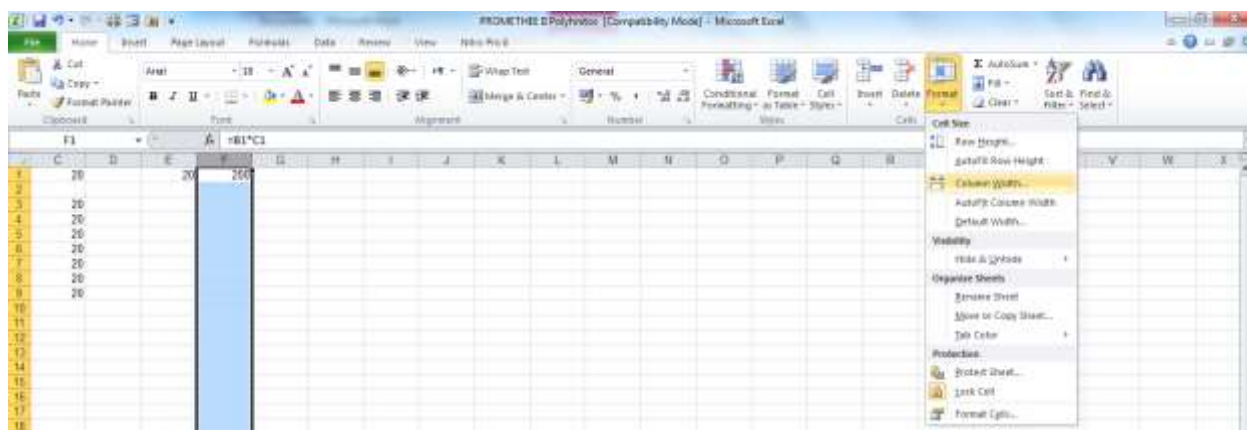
PROMETHEE II Polyhedron [Compatibility Mode] - Microsoft Excel

File Home Insert Page Layout Formulas Data Review View Nitro Pro 8

Cut
Copy
Format Painter
Paste
Clipboard

Arial 10 A A
B I U
Font

Wrap Text
Merge & Center
Alignment

General
% ,
Number

Conditional Formatting
Format as Table
Cell Styles
Styles

Insert Delete Format
Cells

AutoSum
Fill
Clear
Sort & Filter
Find & Select

F1 $f_x$ =B1*C1

| | C | D | E | F | G | H | I | J | K | L | M | N | O | P | Q | R | V | W | X |
|---|---|---|---|---|---|---|---|---|---|---|---|---|---|---|---|---|---|---|---|
| 1 | 20 | | 20 | 260 | | | | | | | | | | | | | | | |
| 2 | | | | | | | | | | | | | | | | | | | |
| 3 | 20 | | | | | | | | | | | | | | | | | | |
| 4 | 20 | | | | | | | | | | | | | | | | | | |
| 5 | 20 | | | | | | | | | | | | | | | | | | |
| 6 | 20 | | | | | | | | | | | | | | | | | | |
| 7 | 20 | | | | | | | | | | | | | | | | | | |
| 8 | 20 | | | | | | | | | | | | | | | | | | |
| 9 | 20 | | | | | | | | | | | | | | | | | | |
| 10 | | | | | | | | | | | | | | | | | | | |
| 11 | | | | | | | | | | | | | | | | | | | |
| 12 | | | | | | | | | | | | | | | | | | | |
| 13 | | | | | | | | | | | | | | | | | | | |
| 14 | | | | | | | | | | | | | | | | | | | |
| 15 | | | | | | | | | | | | | | | | | | | |
| 16 | | | | | | | | | | | | | | | | | | | |
| 17 | | | | | | | | | | | | | | | | | | | |
| 18 | | | | | | | | | | | | | | | | | | | |

Cell Size
Row Height...
AutoFit Row Height
Column Width...
AutoFit Column Width
Default Width...
Visibility
Hide & Unhide
Organize Sheets
Rename Sheet
Move or Copy Sheet...
Tab Color
Protection
Protect Sheet...
Lock Cell
Format Cells...